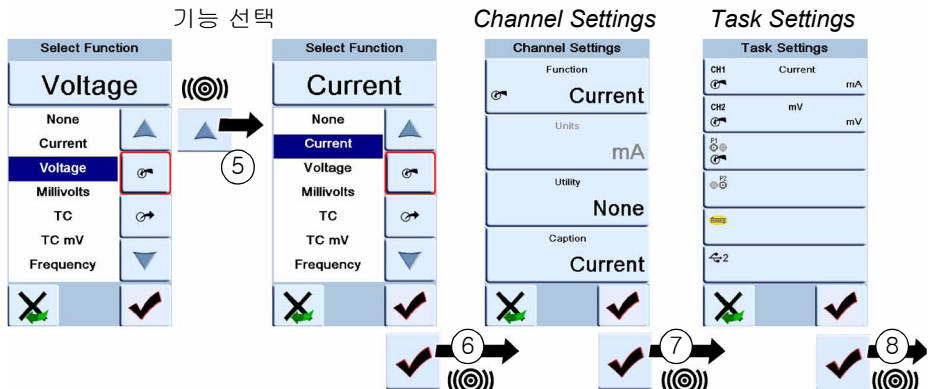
기능 선택

Select Function

Voltage

None
Current
Voltage
Millivolts
TC
TC mV
Frequency

5

Select Function

Current

None
Current
Voltage
Millivolts
TC
TC mV
Frequency

*Channel Settings*

Channel Settings

Function
Current

Units
mA

Utility
None

Caption
Current

*Task Settings*

Task Settings

CH1 Current
mA

CH2 mV
mV

P1

P2

2

6

7

8